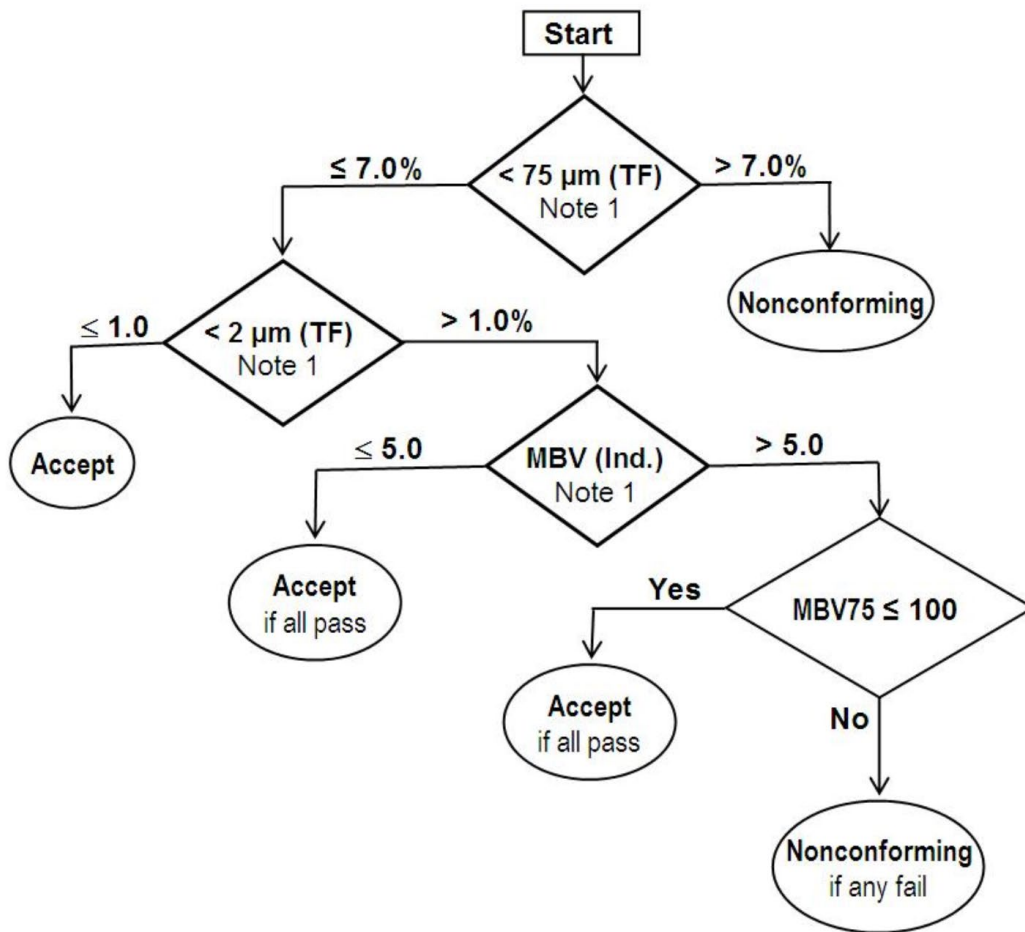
Start

< 75 µm (TF)
Note 1

≤ 7.0%

> 7.0%

Nonconforming

< 2 µm (TF)
Note 1

≤ 1.0

> 1.0%

Accept

MBV (Ind.)
Note 1

≤ 5.0

> 5.0

Accept
if all pass

Yes

MBV75 ≤ 100

Accept
if all pass

No

Nonconforming
if any fail